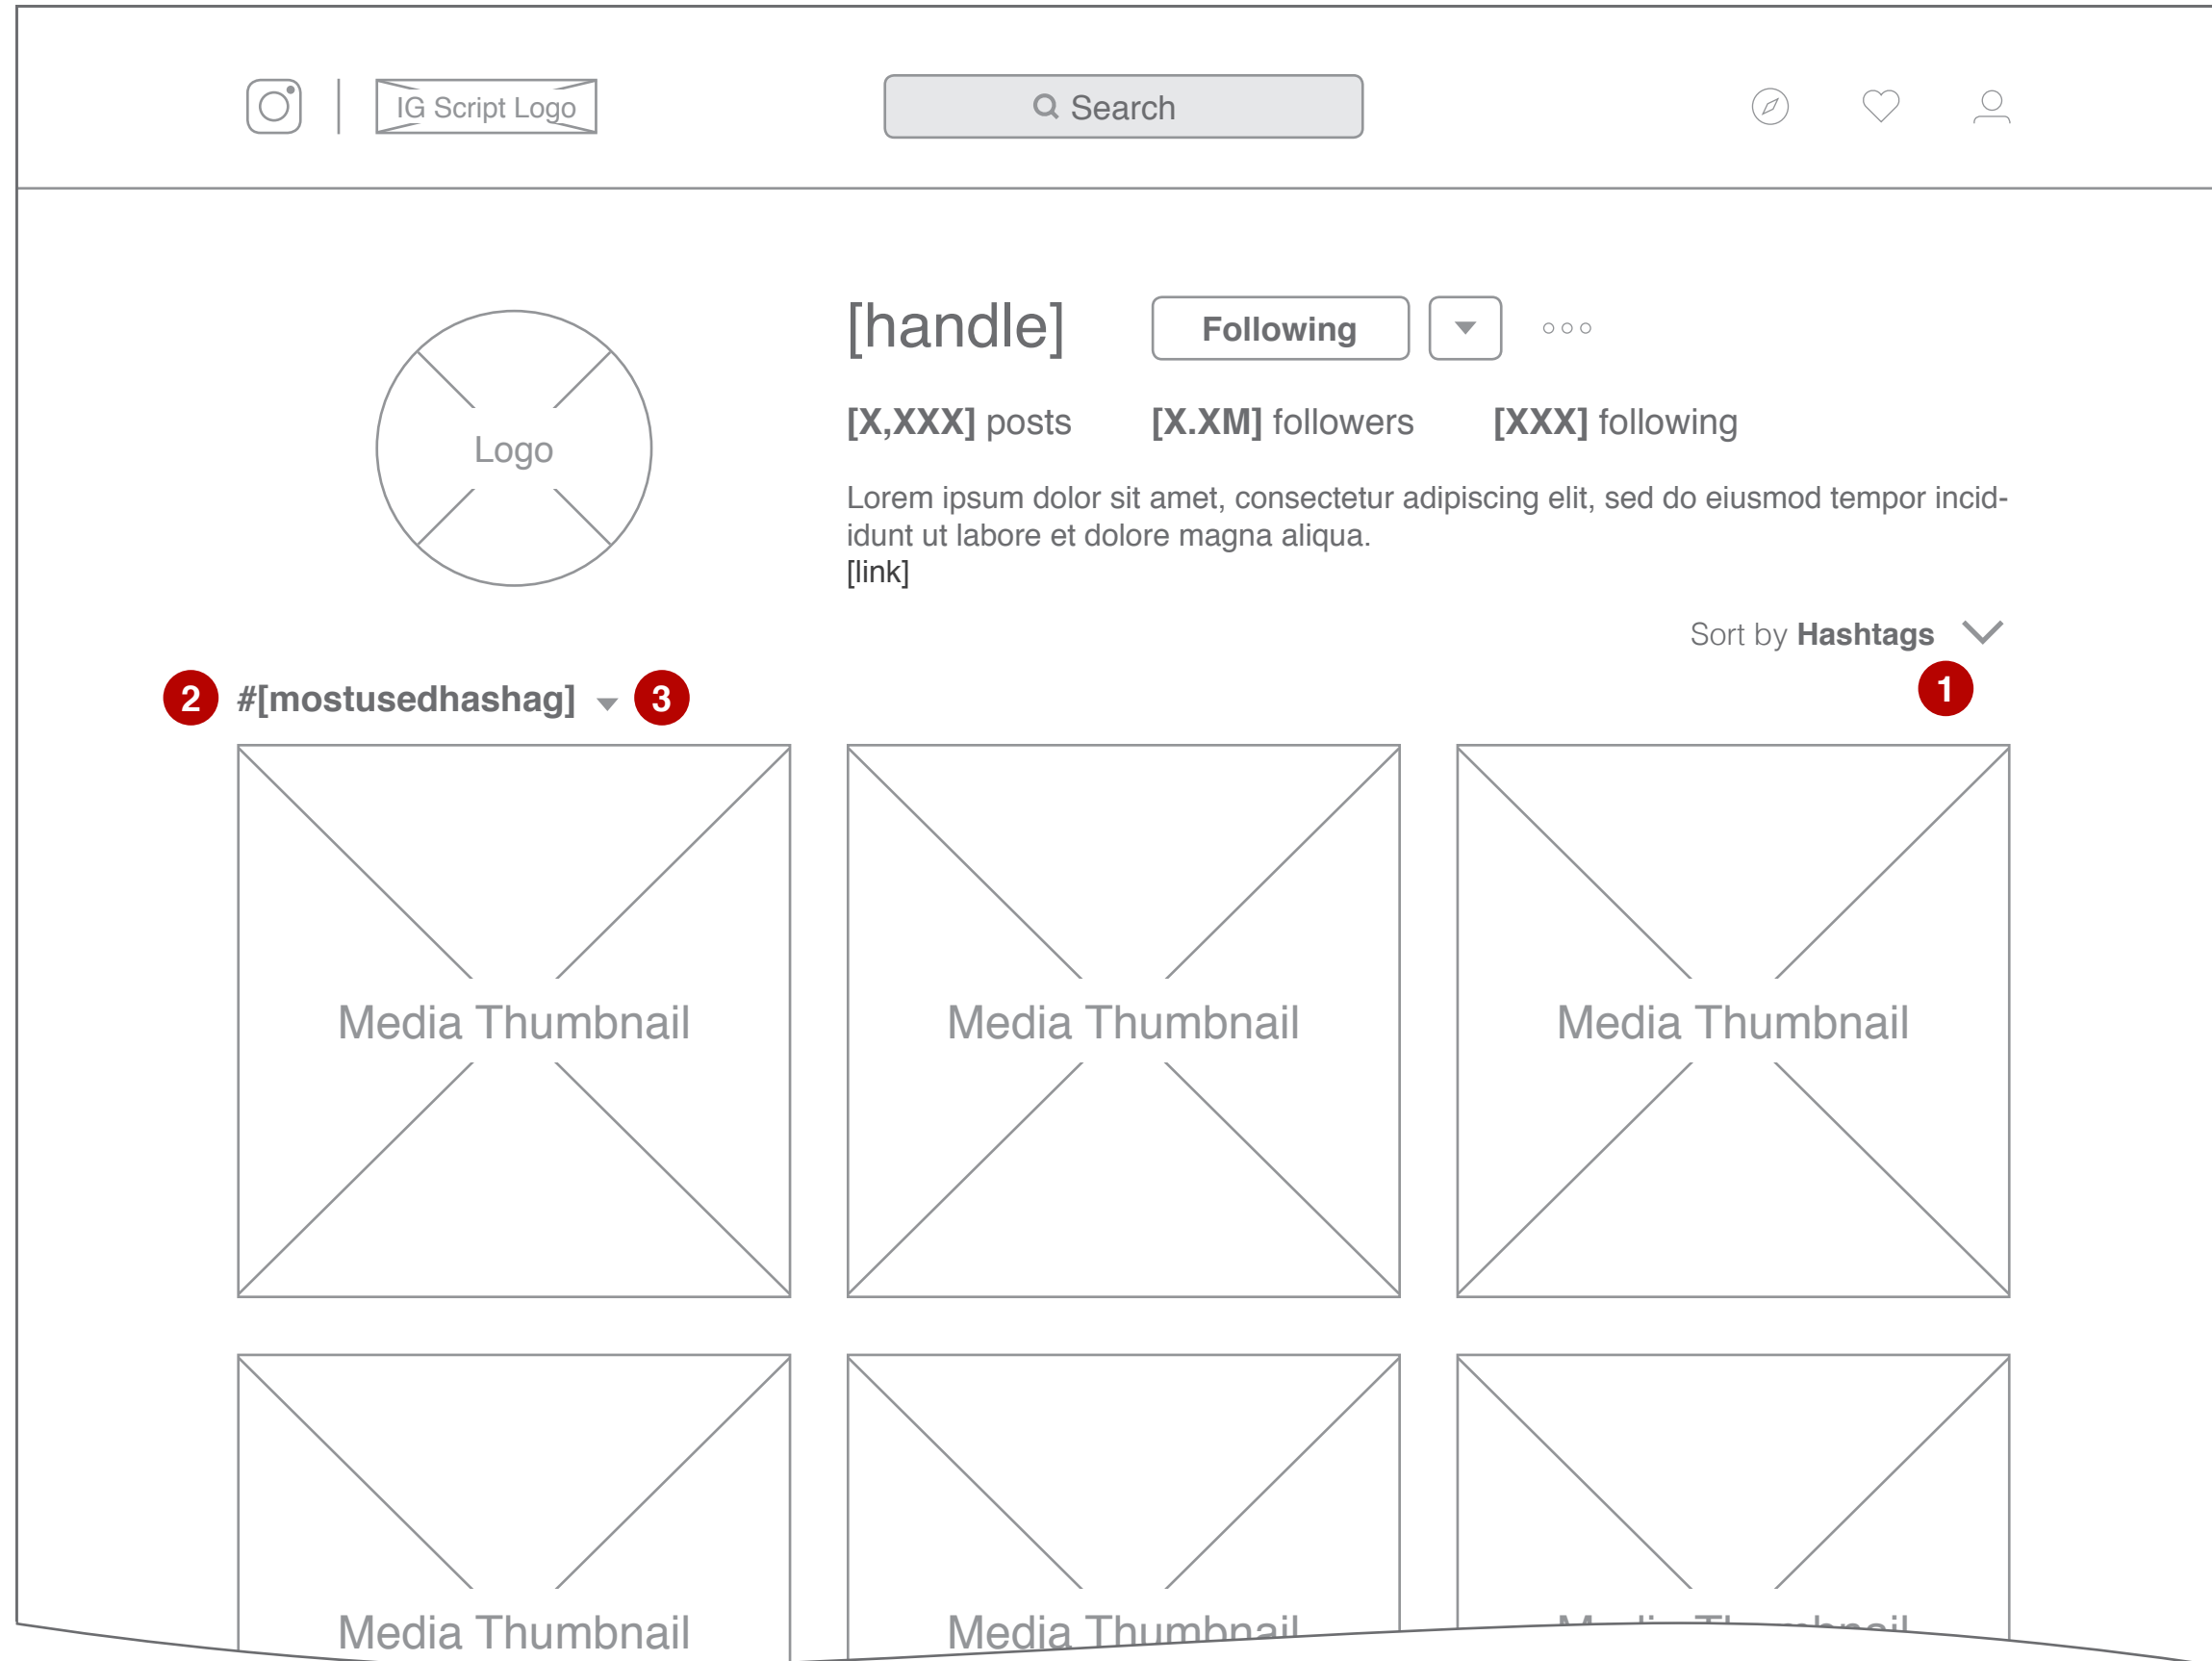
IG Script Logo

Search

Logo

[handle]

Following

[X,XXX] posts [X.XM] followers [XXX] following

Lorem ipsum dolor sit amet, consectetur adipiscing elit, sed do eiusmod tempor incididunt ut labore et dolore magna aliqua.
[link]

Sort by **Hashtags**

1

2 #[mostusedhashag] 3

Media Thumbnail

Media Thumbnail

Media Thumbnail

Media Thumbnail

Media Thumbnail

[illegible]